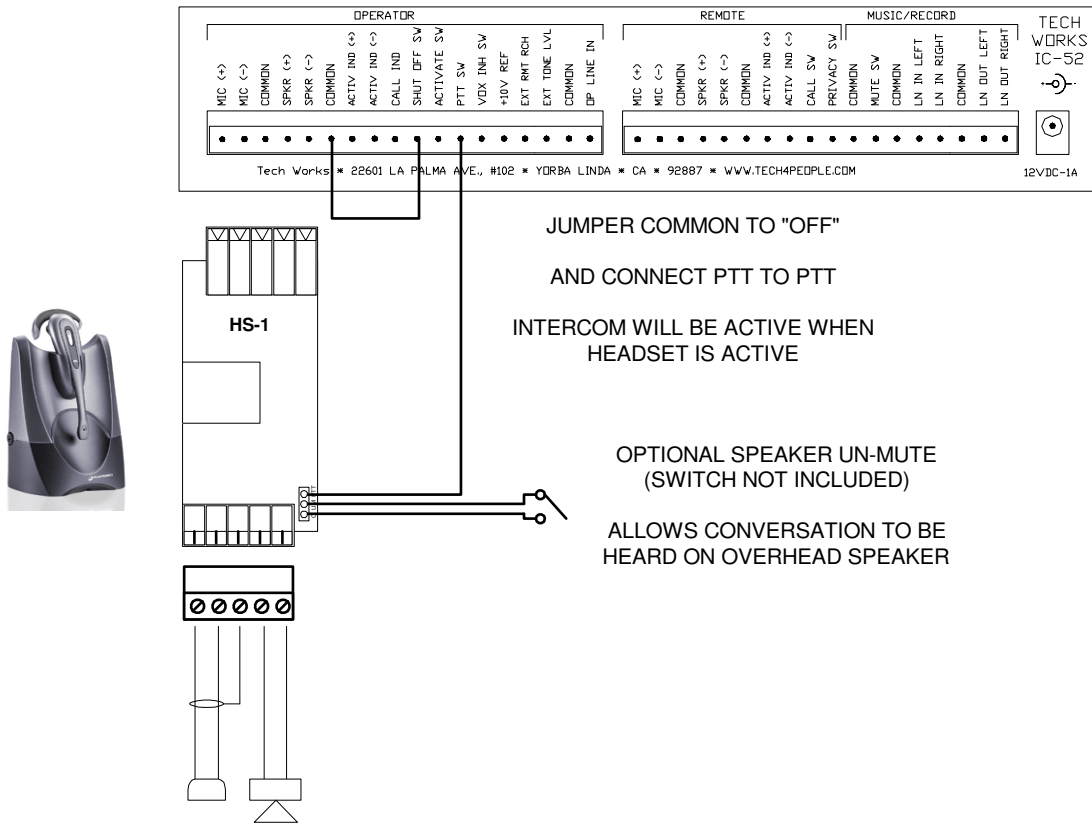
OPERATOR

MIC (+)
MIC (-)
COMMON
SPKR (+)
SPKR (-)
COMMON
ACTIV IND (+)
ACTIV IND (-)
CALL IND
SHUT OFF SW
ACTIVATE SW
PTT SW
VOX INH SW
+10V REF
EXT RMT RCH
EXT TONE LVL
COMMON
OP LINE IN

REMOTE

MIC (+)
MIC (-)
COMMON
SPKR (+)
SPKR (-)
COMMON
ACTIV IND (+)
ACTIV IND (-)
CALL SW
PRIVACY SW

MUSIC/RECORD

COMMON
MUTE SW
COMMON
LN IN LEFT
LN IN RIGHT
COMMON
LN OUT LEFT
LN OUT RIGHT

TECH WORKS IC-52

12VDC-1A

Tech Works * 22601 LA PALMA AVE., #102 * YORBA LINDA * CA * 92887 * WWW.TECH4PEOPLE.COM

JUMPER COMMON TO "OFF"

AND CONNECT PTT TO PTT

INTERCOM WILL BE ACTIVE WHEN HEADSET IS ACTIVE

HS-1

OPTIONAL SPEAKER UN-MUTE (SWITCH NOT INCLUDED)

ALLOWS CONVERSATION TO BE HEARD ON OVERHEAD SPEAKER